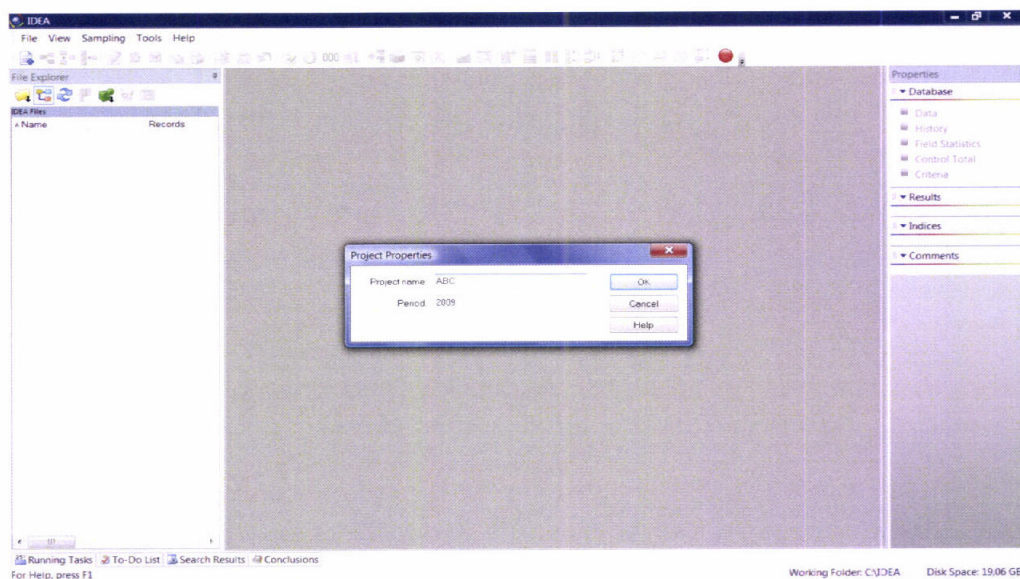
IDEA

File View Sampling Tools Help

File Explorer

IDEA Files

Name Records

Properties

Database

Data
History
Field Statistics
Control Total
Criteria

Results

Indices

Comments

Project Properties

Project name: ABC

Period: 2009

OK
Cancel
Help

Running Tasks To-Do List Search Results Conclusions

For Help, press F1

Working Folder: C:\IDEA Disk Space: 19,06 GB